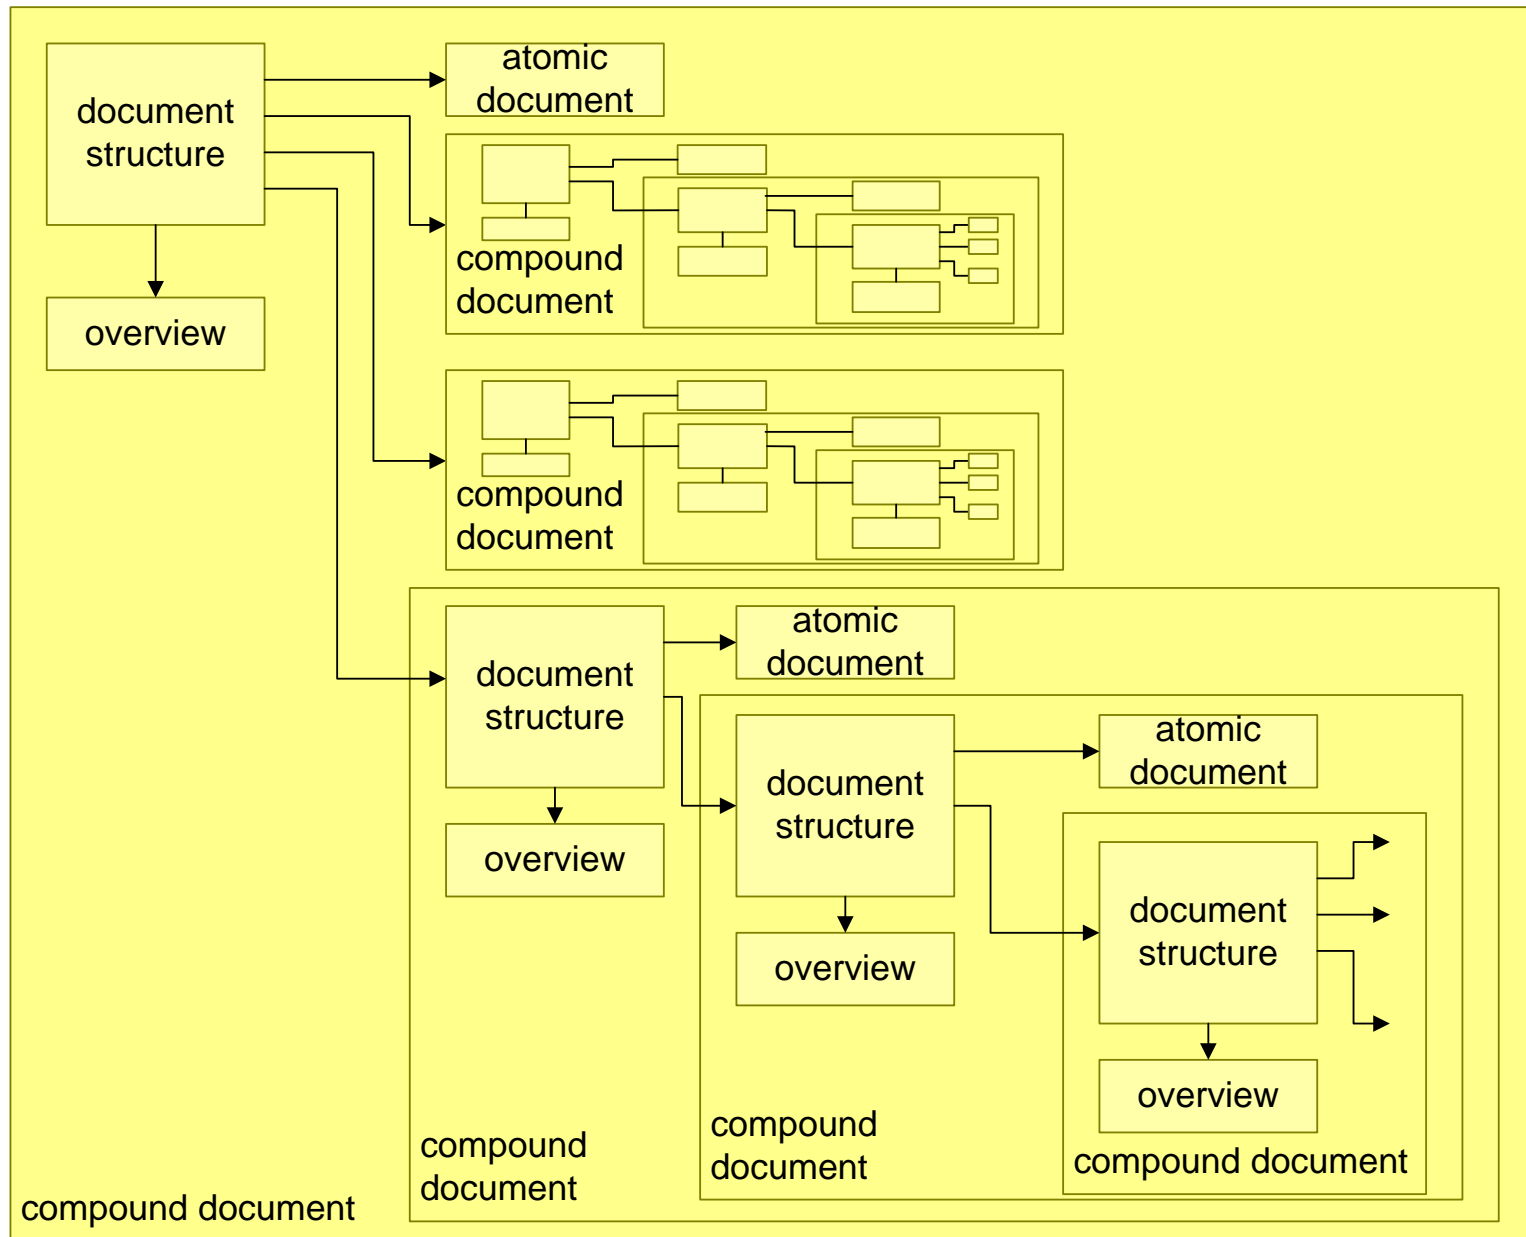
document structure

atomic document

compound document

overview

compound document

document structure

atomic document

overview

document structure

atomic document

overview

document structure

overview

compound document

compound document

compound document

compound document